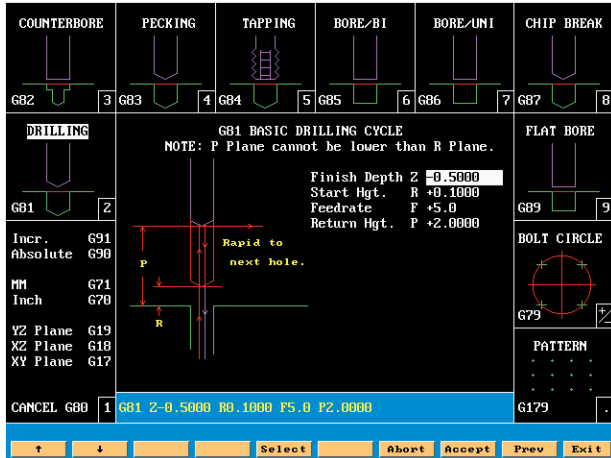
COUNTERBORE
G82 3

PECKING
G83 4

TAPPING
G84 5

BORE/BI
G85 6

BORE/UNI
G86 7

CHIP BREAK
G87 8

DRILLING
G81 2

G81 BASIC DRILLING CYCLE
NOTE: P Plane cannot be lower than R Plane.

Finish Depth Z -0.5000
Start Hgt. R +0.1000
Feedrate F +5.0
Return Hgt. P +2.0000

Rapid to next hole.

P

R

FLAT BORE
G89 9

Incr. G91
Absolute G90

MM G71
Inch G70

YZ Plane G19
XZ Plane G18
XY Plane G17

BOLT CIRCLE
G79

PATTERN
G179

CANCEL G80 1

G81 Z-0.5000 R0.1000 F5.0 P2.0000

↑ ↓ Select Abort Accept Prev Exit